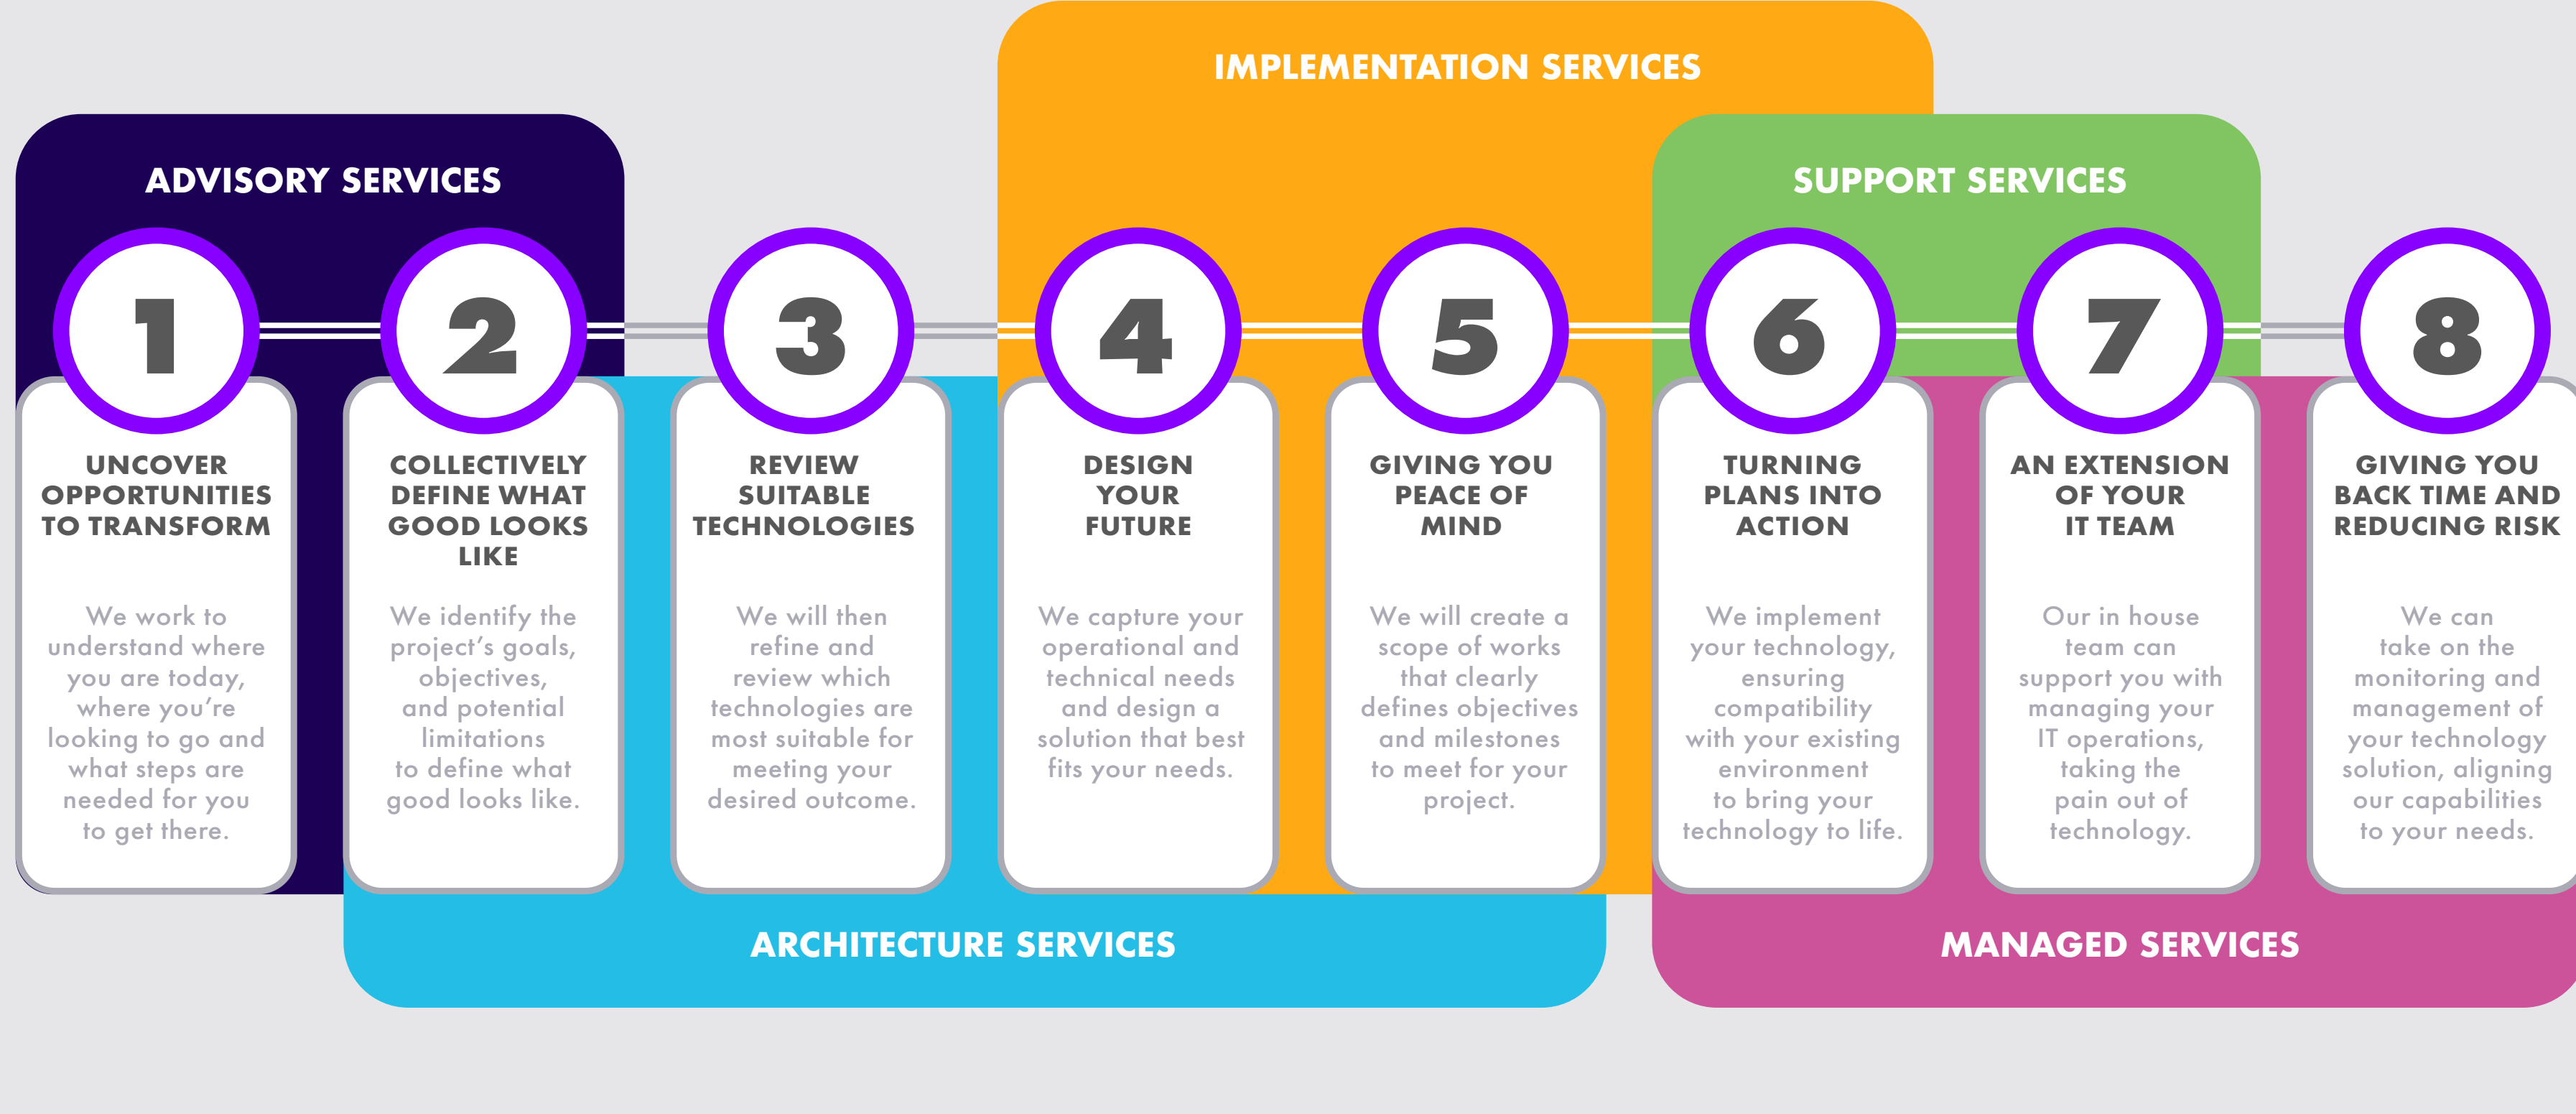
IMPLEMENTATION SERVICES

ADVISORY SERVICES

SUPPORT SERVICES

1

UNCOVER OPPORTUNITIES TO TRANSFORM

We work to understand where you are today, where you're looking to go and what steps are needed for you to get there.

2

COLLECTIVELY DEFINE WHAT GOOD LOOKS LIKE

We identify the project's goals, objectives, and potential limitations to define what good looks like.

3

REVIEW SUITABLE TECHNOLOGIES

We will then refine and review which technologies are most suitable for meeting your desired outcome.

4

DESIGN YOUR FUTURE

We capture your operational and technical needs and design a solution that best fits your needs.

5

GIVING YOU PEACE OF MIND

We will create a scope of works that clearly defines objectives and milestones to meet for your project.

6

TURNING PLANS INTO ACTION

We implement your technology, ensuring compatibility with your existing environment to bring your technology to life.

7

AN EXTENSION OF YOUR IT TEAM

Our in house team can support you with managing your IT operations, taking the pain out of technology.

8

GIVING YOU BACK TIME AND REDUCING RISK

We can take on the monitoring and management of your technology solution, aligning our capabilities to your needs.

ARCHITECTURE SERVICES

MANAGED SERVICES